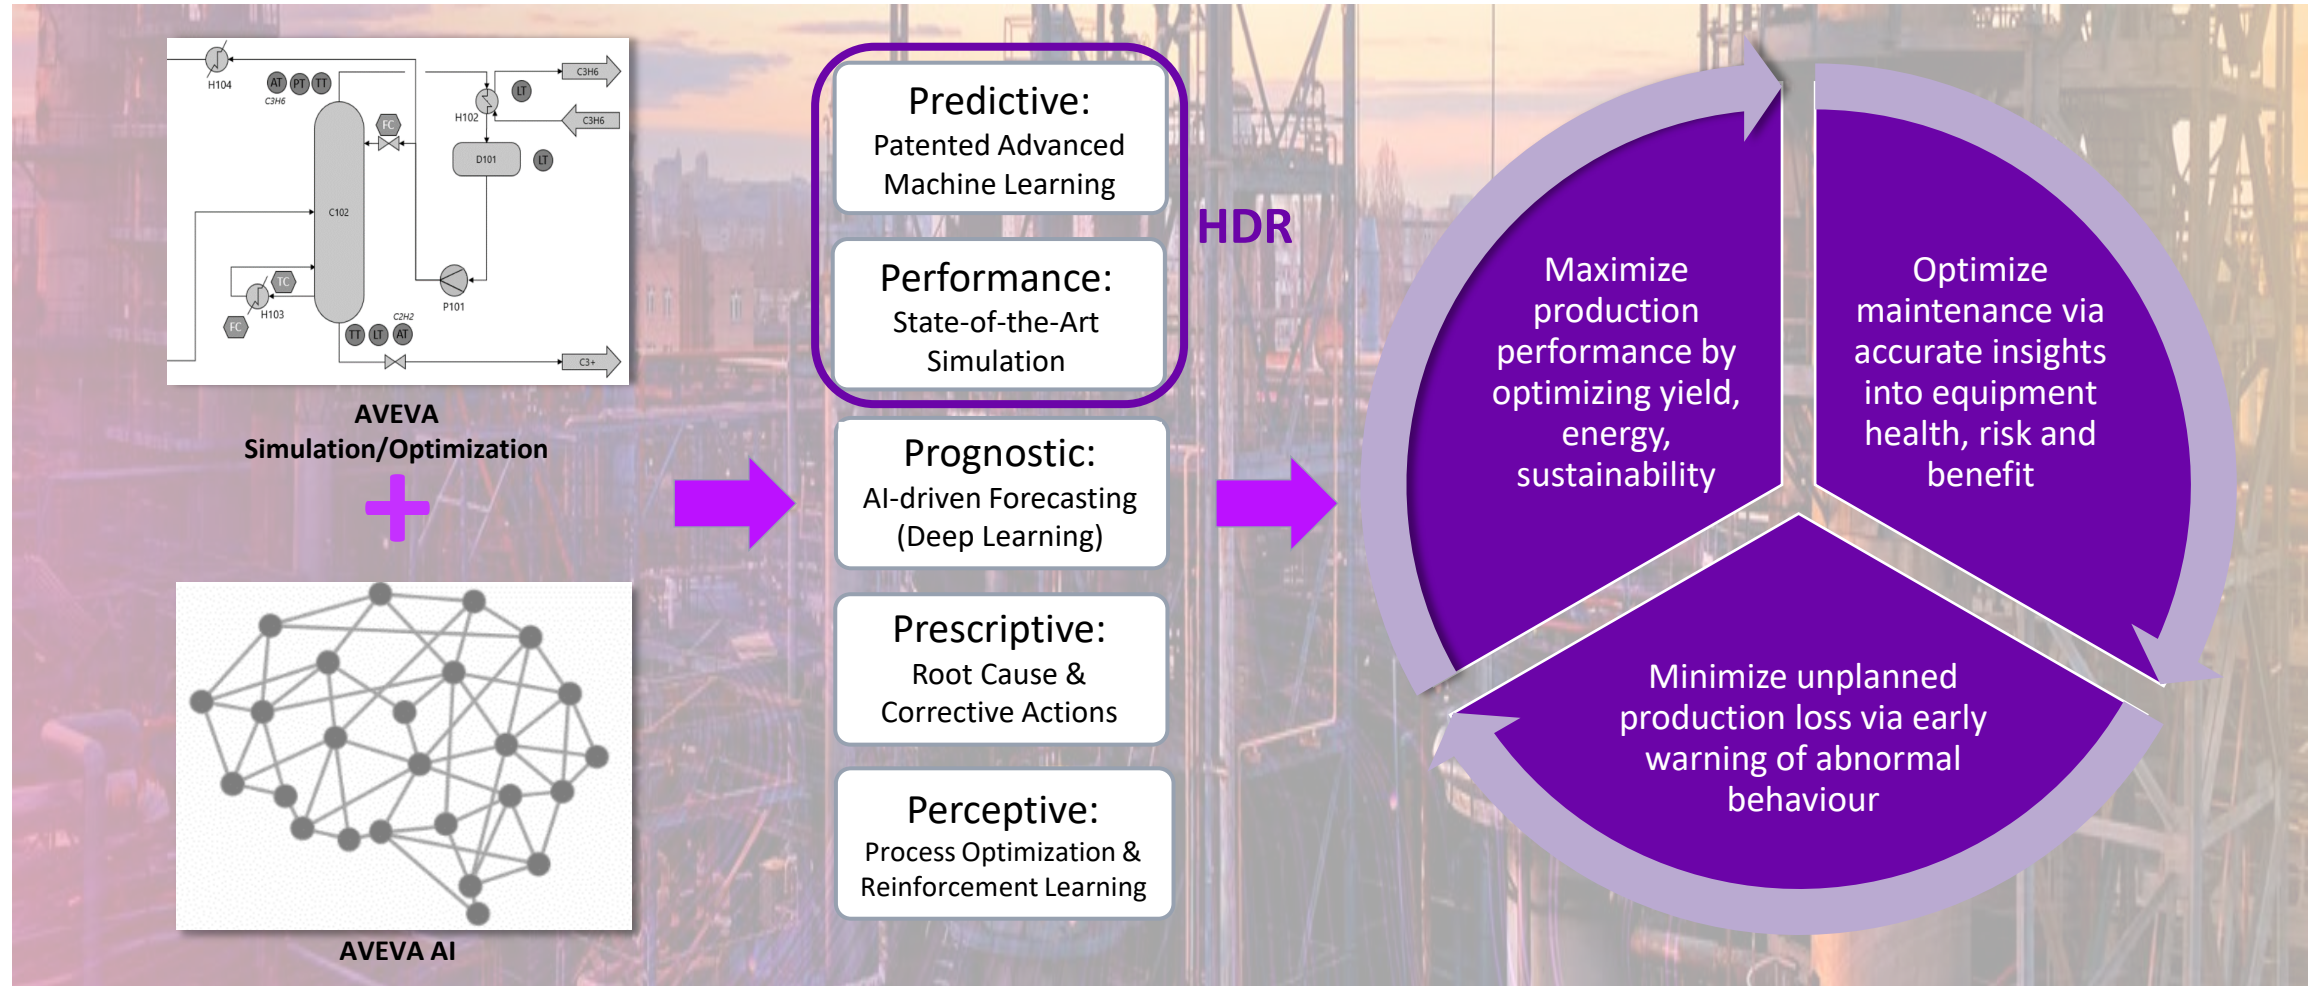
H104
AT PT TT
C3H6
FC
C102
TC
H103
FC
TT LT AT
C2H2
H102
LT
C3H6
C3H6
D101
LT
P101
C3+

AVEVA Simulation/Optimization

AVEVA AI

Predictive:
Patented Advanced Machine Learning

Performance:
State-of-the-Art Simulation

HDR

Prognostic:
AI-driven Forecasting (Deep Learning)

Prescriptive:
Root Cause & Corrective Actions

Perceptive:
Process Optimization & Reinforcement Learning

Maximize production performance by optimizing yield, energy, sustainability

Optimize maintenance via accurate insights into equipment health, risk and benefit

Minimize unplanned production loss via early warning of abnormal behaviour